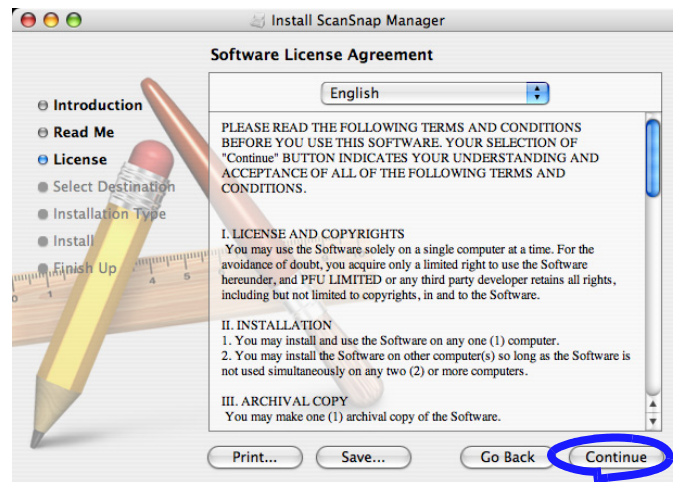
Install ScanSnap Manager

Software License Agreement

English

Introduction
Read Me
License
Select Destination
Installation Type
Install
Finish Up

PLEASE READ THE FOLLOWING TERMS AND CONDITIONS BEFORE YOU USE THIS SOFTWARE. YOUR SELECTION OF "Continue" BUTTON INDICATES YOUR UNDERSTANDING AND ACCEPTANCE OF ALL OF THE FOLLOWING TERMS AND CONDITIONS.

I. LICENSE AND COPYRIGHTS
You may use the Software solely on a single computer at a time. For the avoidance of doubt, you acquire only a limited right to use the Software hereunder, and PFU LIMITED or any third party developer retains all rights, including but not limited to copyrights, in and to the Software.

II. INSTALLATION
1. You may install and use the Software on any one (1) computer.
2. You may install the Software on other computer(s) so long as the Software is not used simultaneously on any two (2) or more computers.

III. ARCHIVAL COPY
You may make one (1) archival copy of the Software.

Print...
Save...
Go Back
Continue